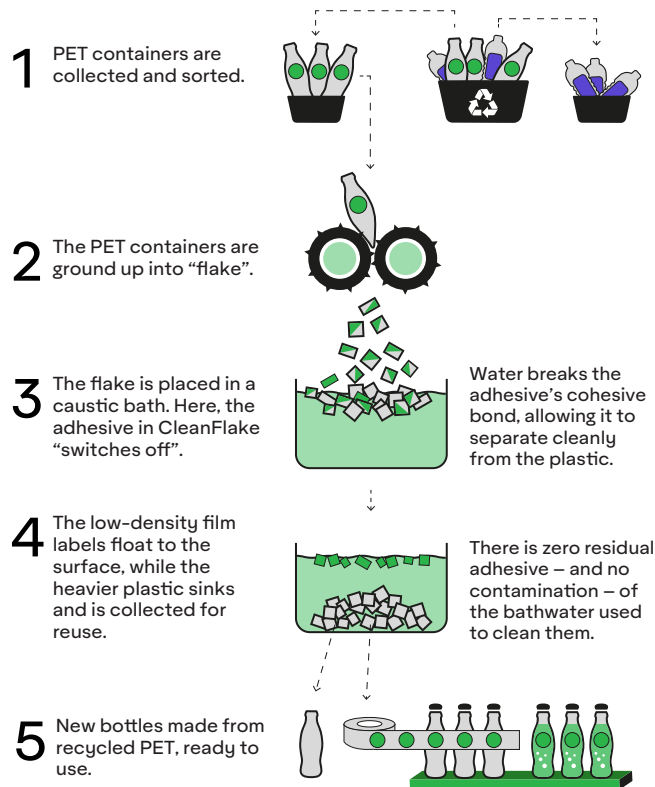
1 PET containers are collected and sorted.

2 The PET containers are ground up into “flake”.

3 The flake is placed in a caustic bath. Here, the adhesive in CleanFlake “switches off”.

Water breaks the adhesive’s cohesive bond, allowing it to separate cleanly from the plastic.

4 The low-density film labels float to the surface, while the heavier plastic sinks and is collected for reuse.

There is zero residual adhesive – and no contamination – of the bathwater used to clean them.

5 New bottles made from recycled PET, ready to use.